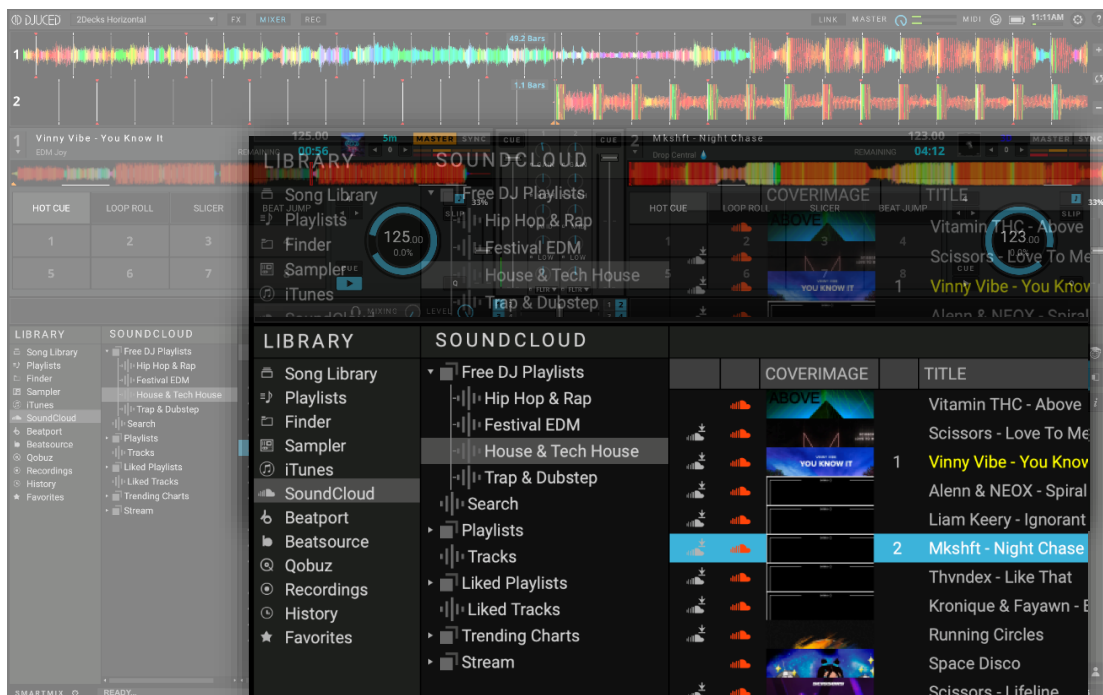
DJUCED 2Decks Horizontal FX MIXER REC LINK MASTER MIDI 11:11AM

49.2 Bars

1.1 Bars

1 Vinny Vibe - You Know It
EDM Joy
125.00
REMAINING 00:56

2 Mkshft - Night Chase
Drop Central
123.00
REMAINING 04:12

HOT CUE LOOP ROLL SLICER BEAT JUMP

1 2 3 4 5 6 7 8

LIBRARY
Song Library
Playlists
Finder
Sampler
iTunes
SoundCloud
Beatport
Beatsource
Qobuz
Recordings
History
Favorites

SOUNDCLOUD
Free DJ Playlists
Hip Hop & Rap
Festival EDM
House & Tech House
Trap & Dubstep
Search
Playlists
Tracks
Liked Playlists
Liked Tracks
Trending Charts
Stream

| | | COVERIMAGE | | TITLE |
|---|---|---|---|---|
| | | ABOVE | | Vitamin THC - Above |
| | | | | Scissors - Love To Me |
| | | YOU KNOW IT | 1 | Vinny Vibe - You Know |
| | | | | Alenn & NEOX - Spiral |
| | | | | Liam Keery - Ignorant |
| | | | 2 | Mkshft - Night Chase |
| | | | | Thvndex - Like That |
| | | | | Kronique & Fayawn - E |
| | | | | Running Circles |
| | | | | Space Disco |
| | | | | Scissors - Lifeline |

SMARTMIX READY...